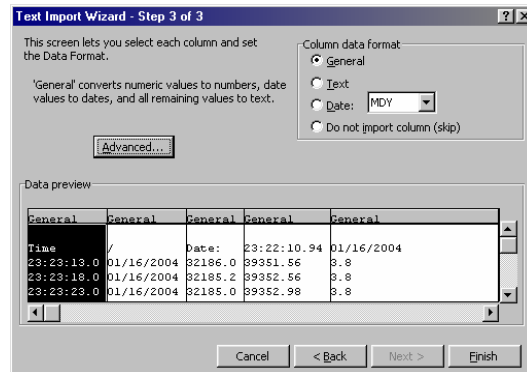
Text Import Wizard - Step 3 of 3

?

This screen lets you select each column and set the Data Format.

'General' converts numeric values to numbers, date values to dates, and all remaining values to text.

Advanced...

Column data format

General

Text

Date: MDY

Do not import column (skip)

Data preview

| General | General | General | General | General |
|---|---|---|---|---|
| | | | | |
| Time | / | Date: | 23:22:10.94 | 01/16/2004 |
| 23:23:13.0 | 01/16/2004 | 32186.0 | 39351.56 | 3.8 |
| 23:23:18.0 | 01/16/2004 | 32185.2 | 39352.56 | 3.8 |
| 23:23:23.0 | 01/16/2004 | 32185.0 | 39352.98 | 3.8 |

Cancel

< Back

Next >

Finish